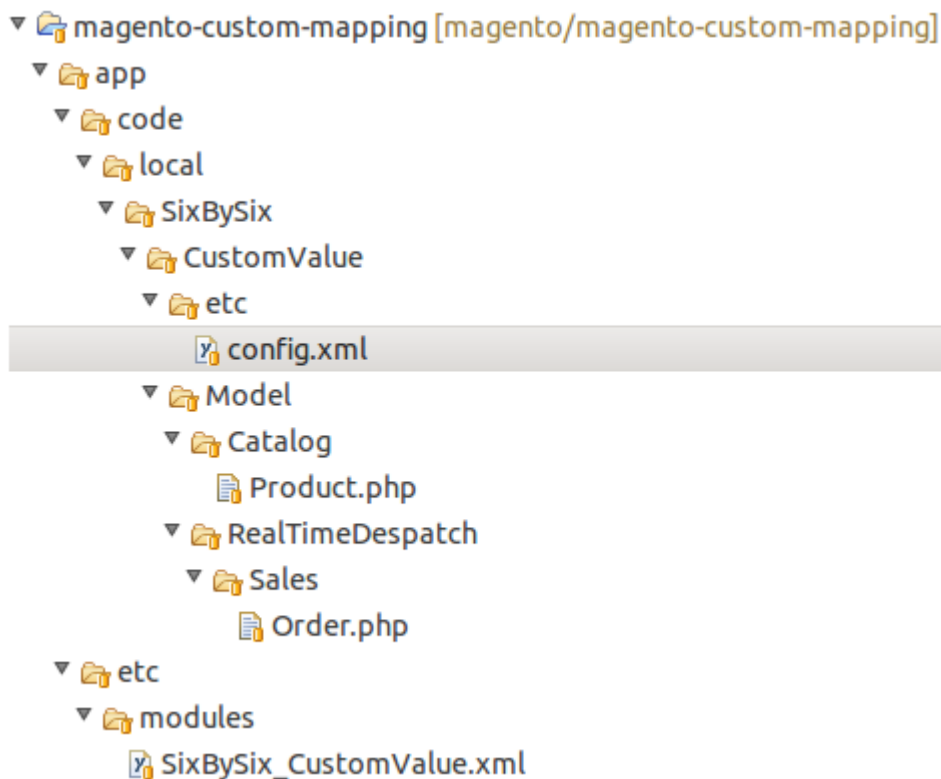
magento-custom-mapping [magento/magento-custom-mapping]
app
code
local
SixBySix
CustomValue
etc
config.xml
Model
Catalog
Product.php
RealTimeDespatch
Sales
Order.php
etc
modules
SixBySix_CustomValue.xml